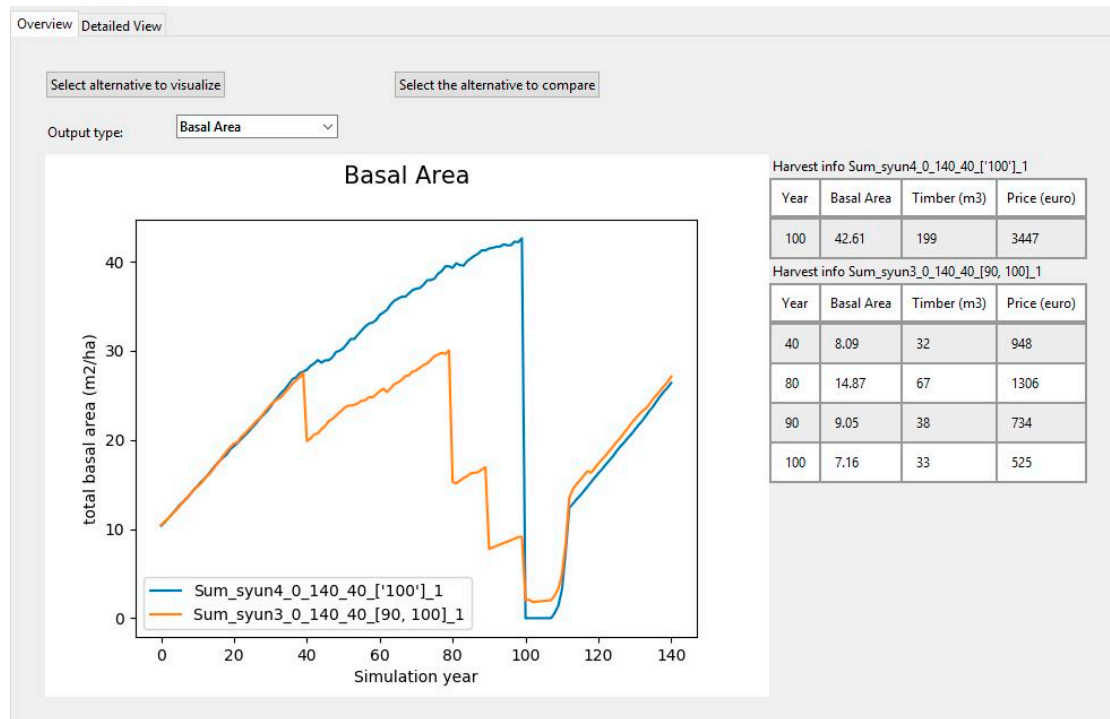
Overview Detailed View

Select alternative to visualize

Select the alternative to compare

Output type: Basal Area

Basal Area

40
30
20
10
0

total basal area (m2/ha)

0 20 40 60 80 100 120 140

Simulation year

Sum_syun4_0_140_40_['100']_1
Sum_syun3_0_140_40_[90, 100]_1

Harvest info Sum_syun4_0_140_40_['100']_1

| Year | Basal Area | Timber (m3) | Price (euro) |
|---|---|---|---|
| 100 | 42.61 | 199 | 3447 |

Harvest info Sum_syun3_0_140_40_[90, 100]_1

| Year | Basal Area | Timber (m3) | Price (euro) |
|---|---|---|---|
| 40 | 8.09 | 32 | 948 |
| 80 | 14.87 | 67 | 1306 |
| 90 | 9.05 | 38 | 734 |
| 100 | 7.16 | 33 | 525 |